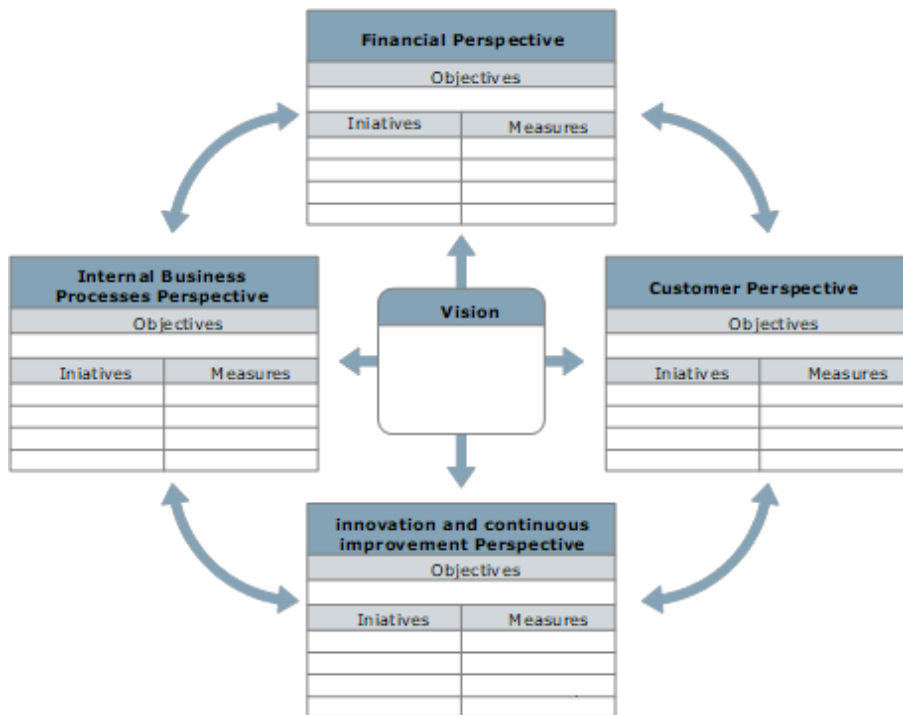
Financial Perspective

Objectives

| Iniatives | Measures |
|---|---|
| | |
| | |
| | |
| | |

Internal Business Processes Perspective

Objectives

| Iniatives | Measures |
|---|---|
| | |
| | |
| | |
| | |

Vision

Customer Perspective

Objectives

| Iniatives | Measures |
|---|---|
| | |
| | |
| | |
| | |

innovation and continuous improvement Perspective

Objectives

| Iniatives | Measures |
|---|---|
| | |
| | |
| | |
| | |